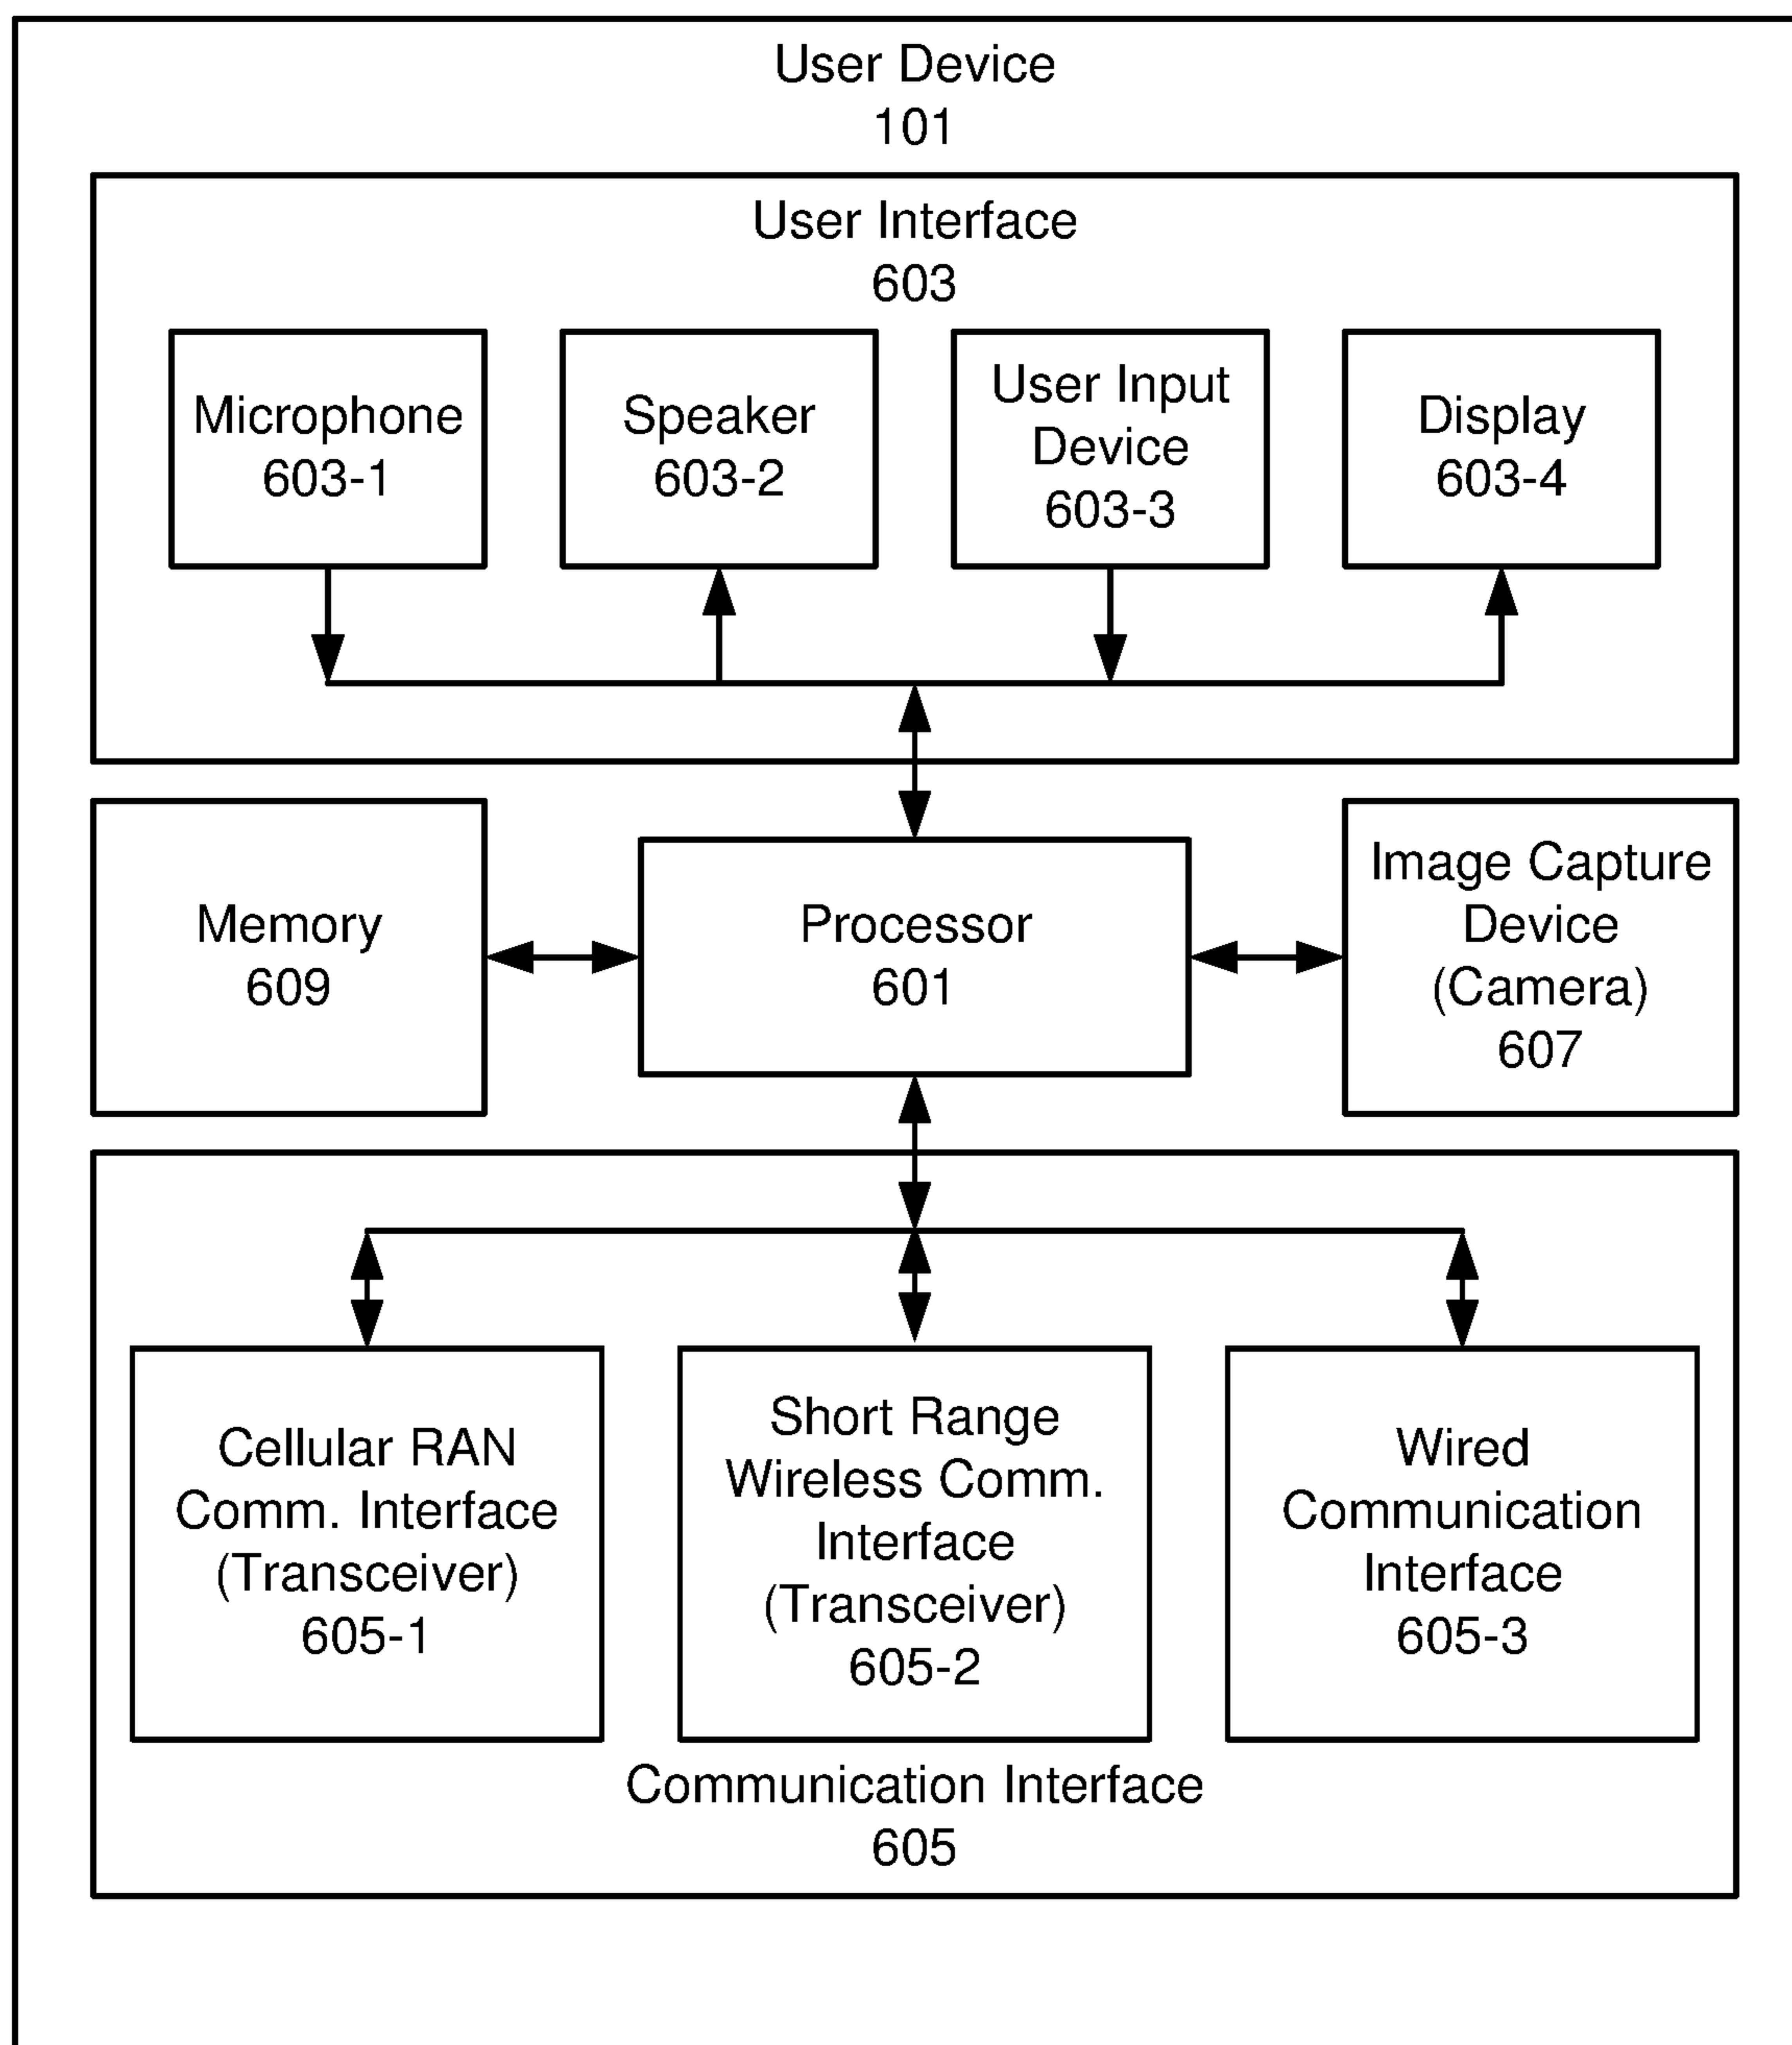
User Device
101

User Interface
603

Microphone
603-1

Speaker
603-2

User Input
Device
603-3

Display
603-4

Memory
609

Processor
601

Image Capture
Device
(Camera)
607

Cellular RAN
Comm. Interface
(Transceiver)
605-1

Short Range
Wireless Comm.
Interface
(Transceiver)
605-2

Wired
Communication
Interface
605-3

Communication Interface
605